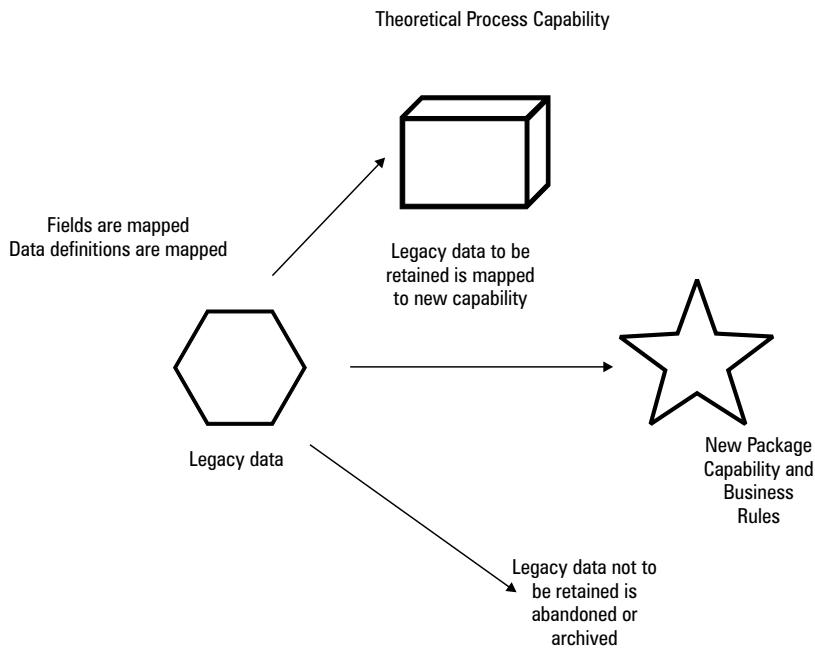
Theoretical Process Capability

Fields are mapped
Data definitions are mapped

Legacy data to be retained is mapped to new capability

Legacy data

New Package Capability and Business Rules

Legacy data not to be retained is abandoned or archived